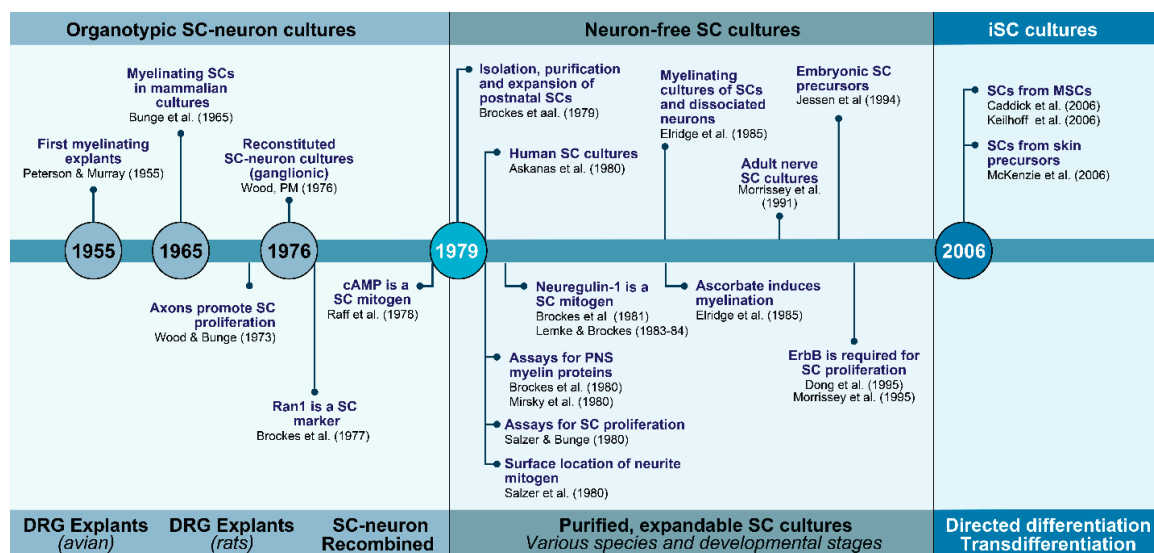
Organotypic SC-neuron cultures

Neuron-free SC cultures

iSC cultures

Myelinating SCs in mammalian cultures
Bunge et al. (1965)

First myelinating explants
Peterson & Murray (1955)

Reconstituted SC-neuron cultures (ganglionic)
Wood, PM (1976)

1955

1965

1976

Axons promote SC proliferation
Wood & Bunge (1973)

cAMP is a SC mitogen
Raff et al. (1978)

Ran1 is a SC marker
Brockes et al. (1977)

Isolation, purification and expansion of postnatal SCs
Brockes et aal. (1979)

Human SC cultures
Askanas et al. (1980)

1979

Neuregulin-1 is a SC mitogen
Brockes et al (1981)
Lemke & Brockes (1983-84)

Assays for PNS myelin proteins
Brockes et al. (1980)
Mirsky et al. (1980)

Assays for SC proliferation
Salzer & Bunge (1980)

Surface location of neurite mitogen
Salzer et al. (1980)

Myelinating cultures of SCs and dissociated neurons
Elridge et al. (1985)

Embryonic SC precursors
Jessen et al (1994)

Adult nerve SC cultures
Morrissey et al. (1991)

Ascorbate induces myelination
Elridge et al. (1985)

ErbB is required for SC proliferation
Dong et al. (1995)
Morrissey et al. (1995)

SCs from MSCs
Caddick et al. (2006)
Keilhoff et al. (2006)

SCs from skin precursors
McKenzie et al. (2006)

2006

DRG Explants (avian)

DRG Explants (rats)

SC-neuron Recombined

Purified, expandable SC cultures
Various species and developmental stages

Directed differentiation
Transdifferentiation